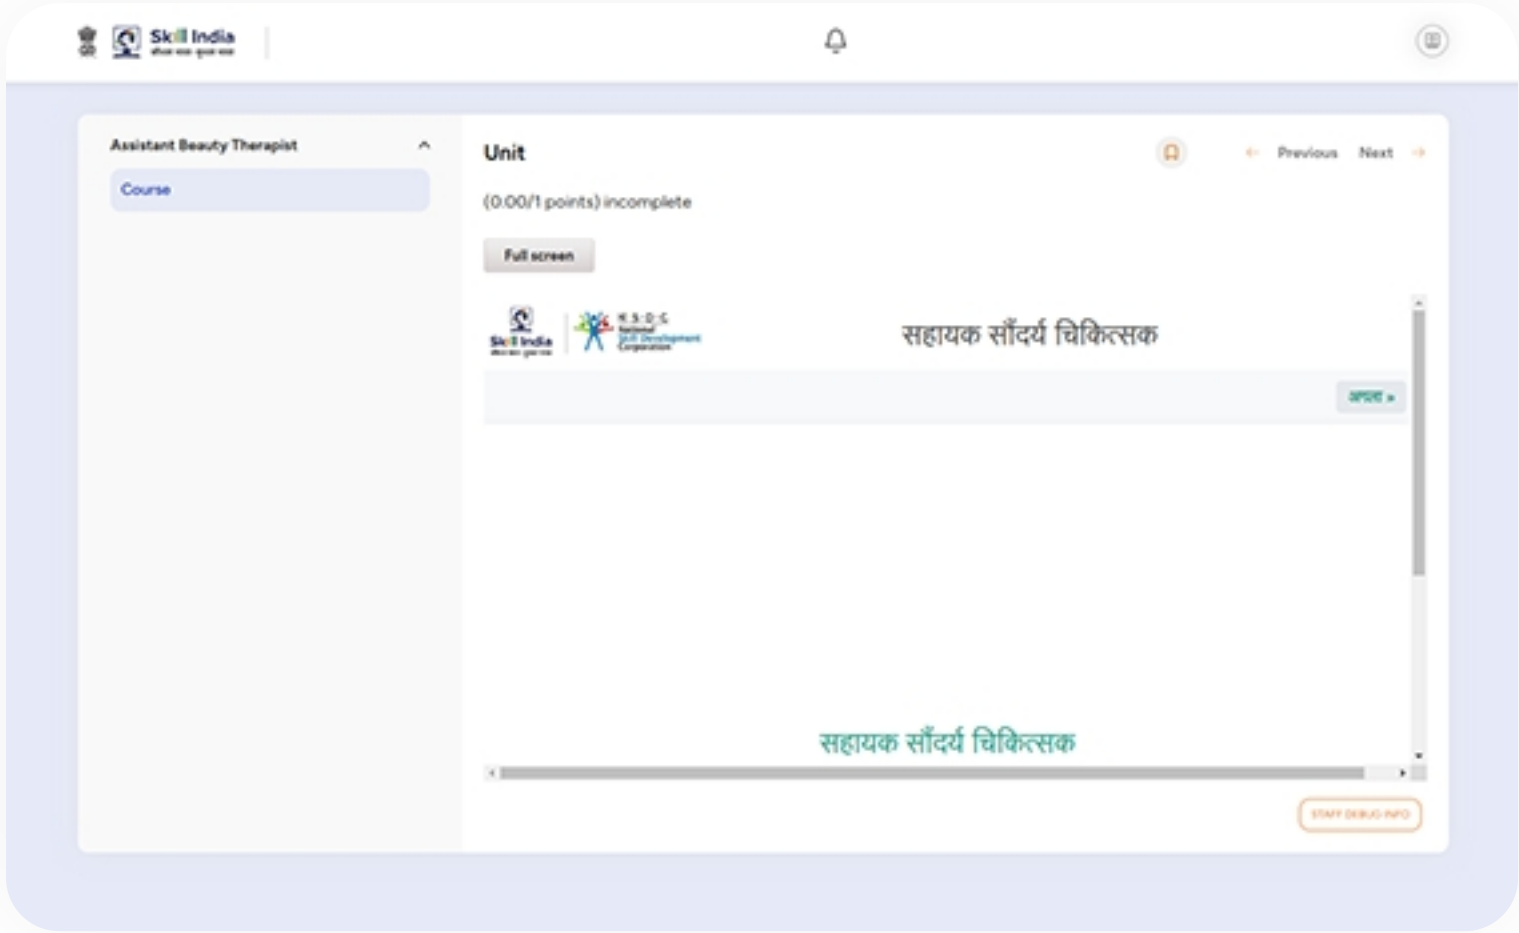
Skill India
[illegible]

Assistant Beauty Therapist

Course

Unit

← Previous Next →

(0.00/1 points) incomplete

Full screen

Skill India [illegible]
N.S.D.C National Skill Development Corporation

सहायक सौंदर्य चिकित्सक

अगला »

सहायक सौंदर्य चिकित्सक

STAFF DEBUG INFO